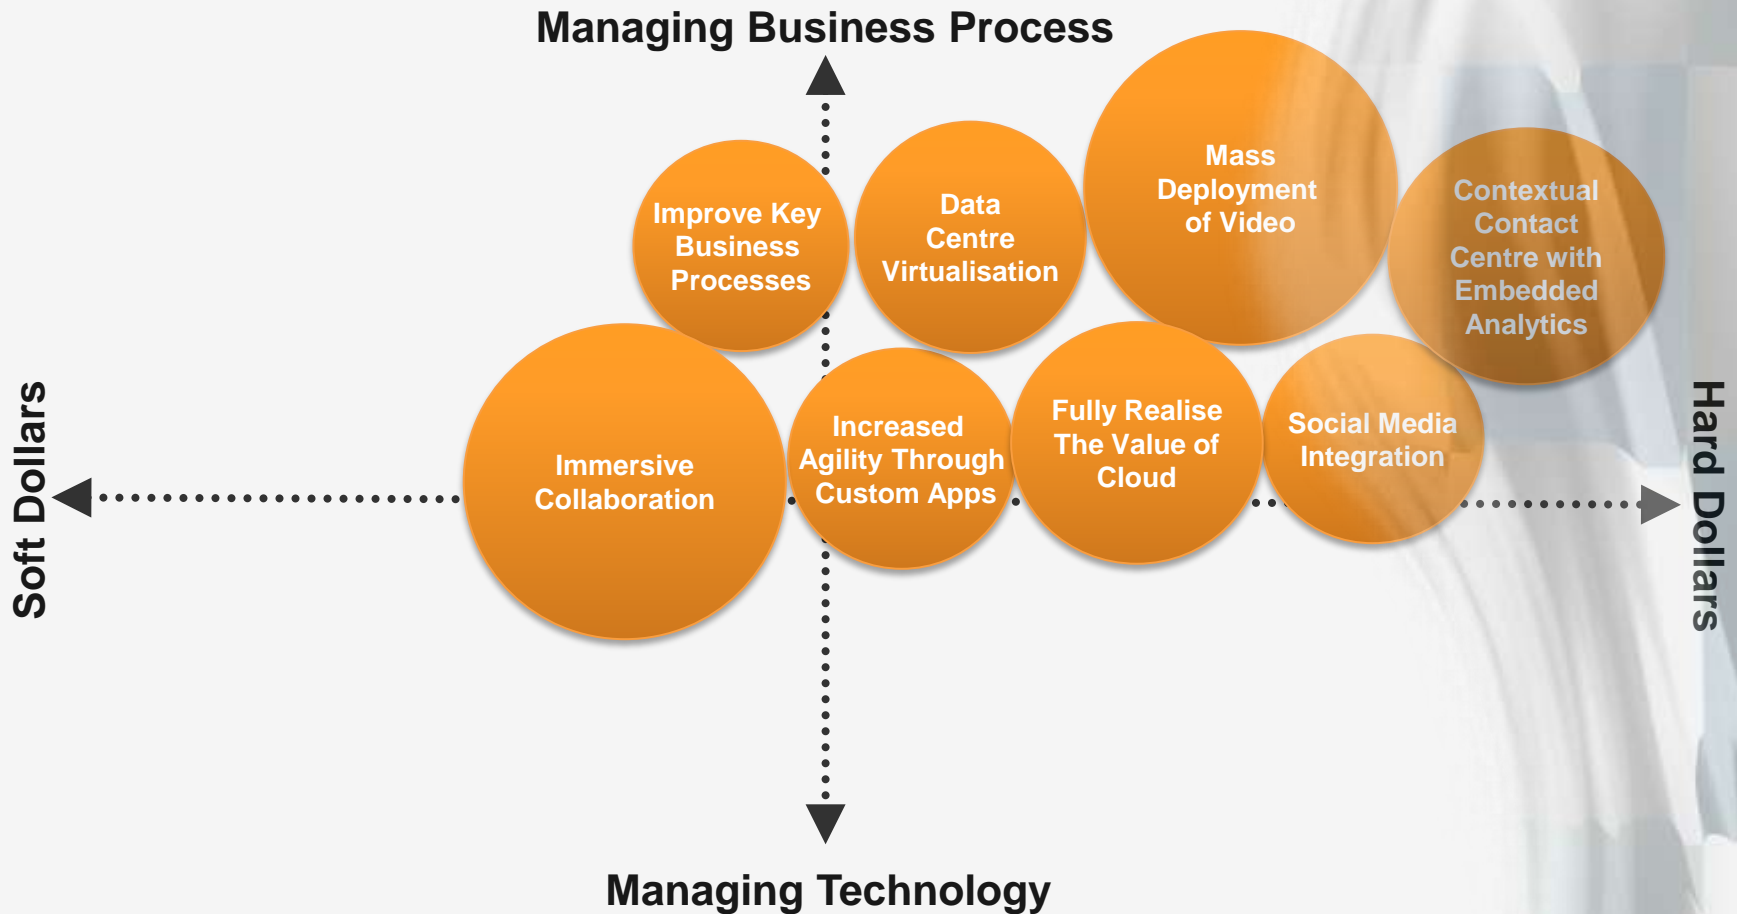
Managing Business Process

Soft Dollars

Hard Dollars

Improve Key Business Processes

Data Centre Virtualisation

Mass Deployment of Video

Contextual Contact Centre with Embedded Analytics

Immersive Collaboration

Increased Agility Through Custom Apps

Fully Realise The Value of Cloud

Social Media Integration

Managing Technology